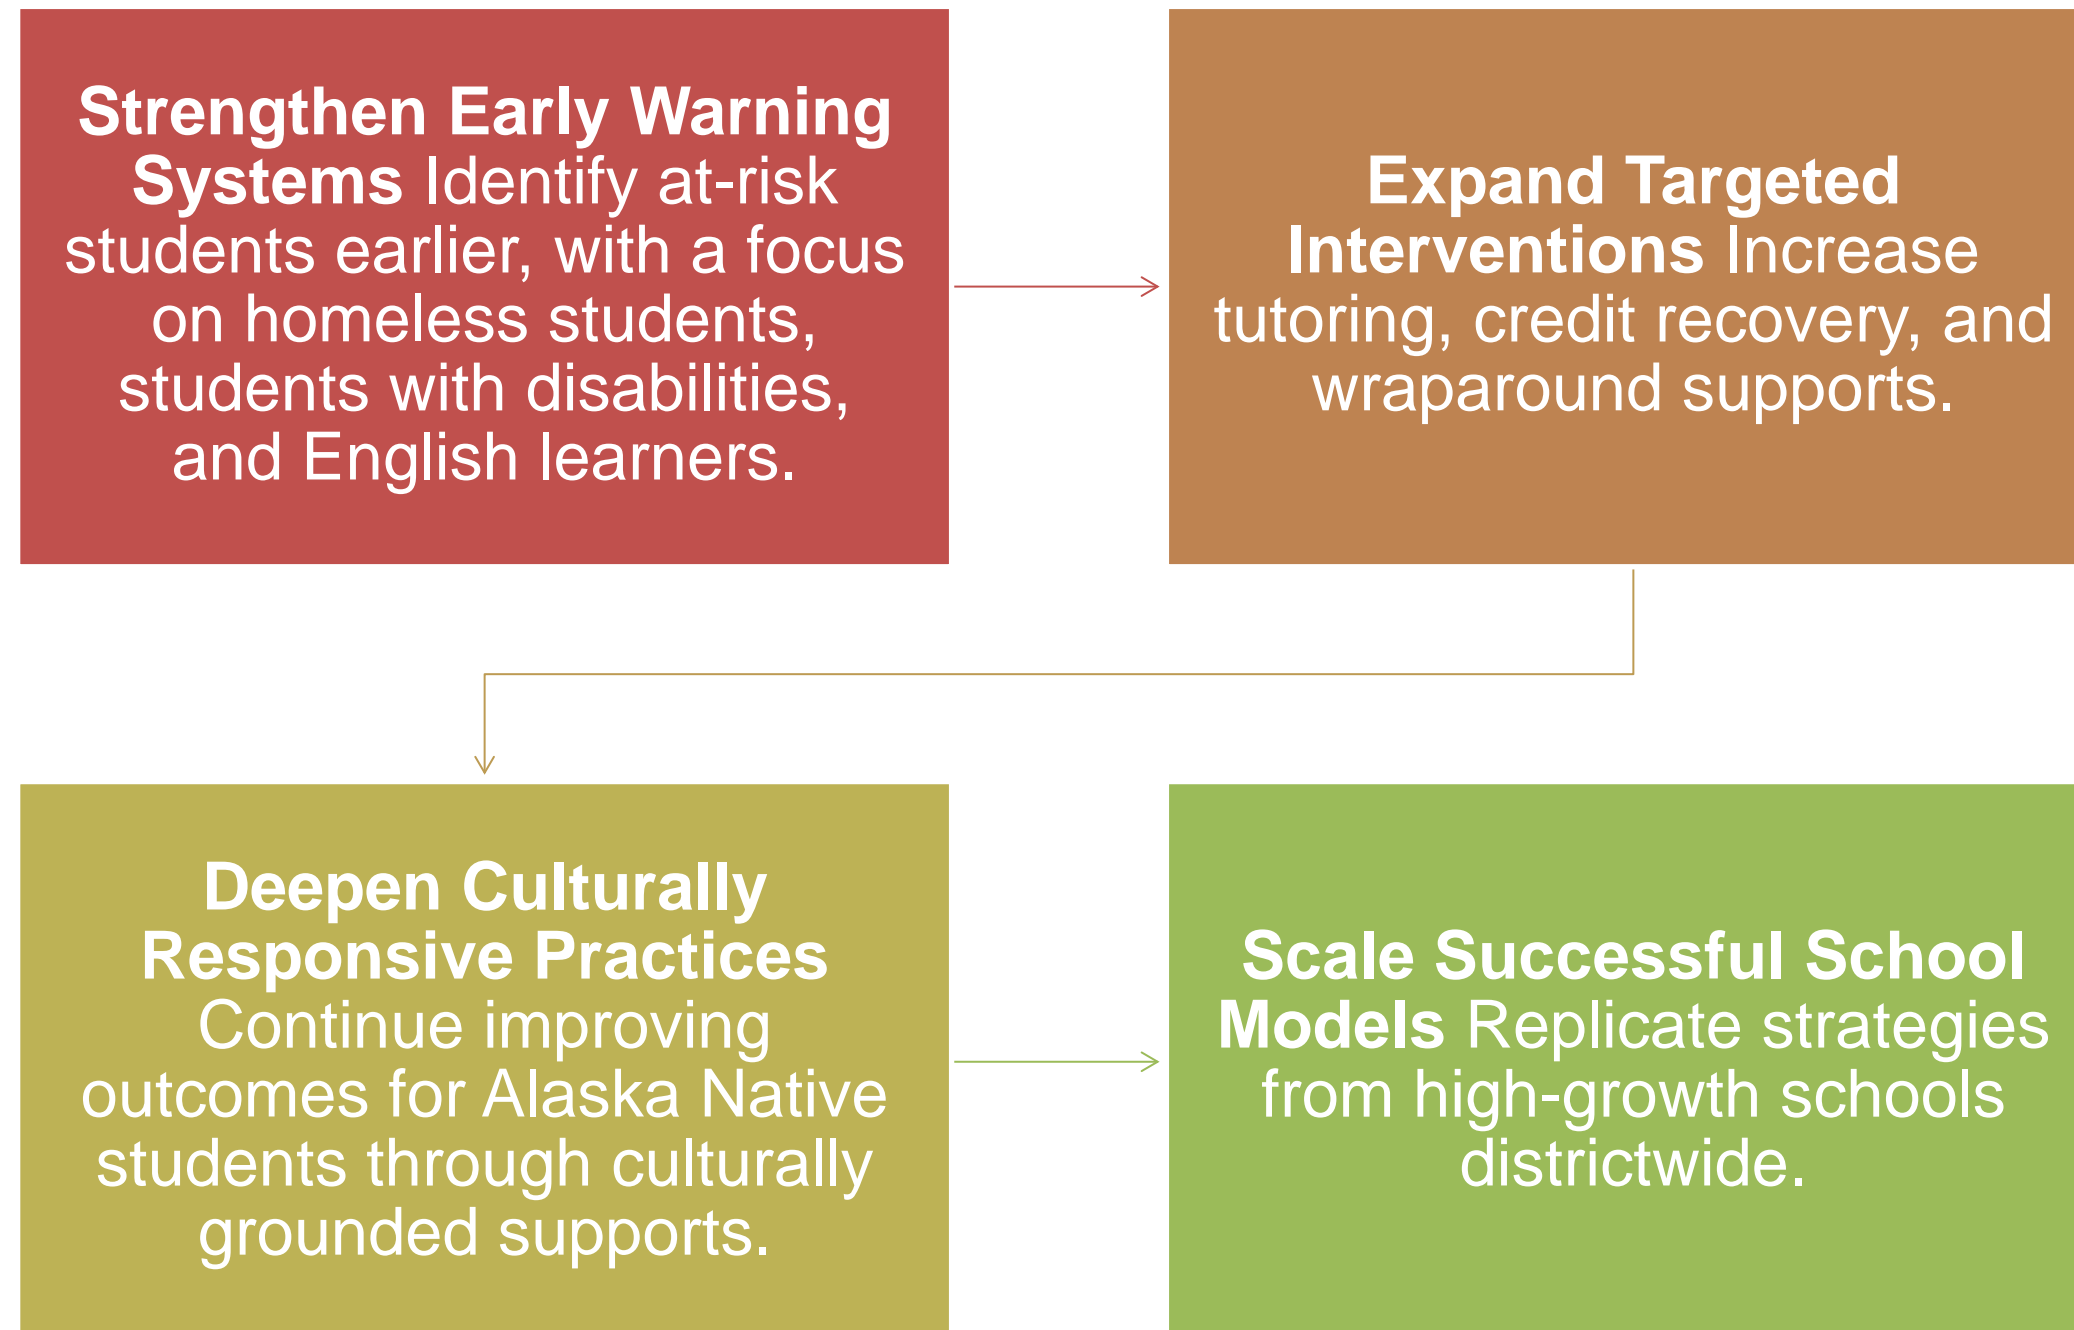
Strengthen Early Warning Systems Identify at-risk students earlier, with a focus on homeless students, students with disabilities, and English learners.

Expand Targeted Interventions Increase tutoring, credit recovery, and wraparound supports.

Deepen Culturally Responsive Practices Continue improving outcomes for Alaska Native students through culturally grounded supports.

Scale Successful School Models Replicate strategies from high-growth schools districtwide.